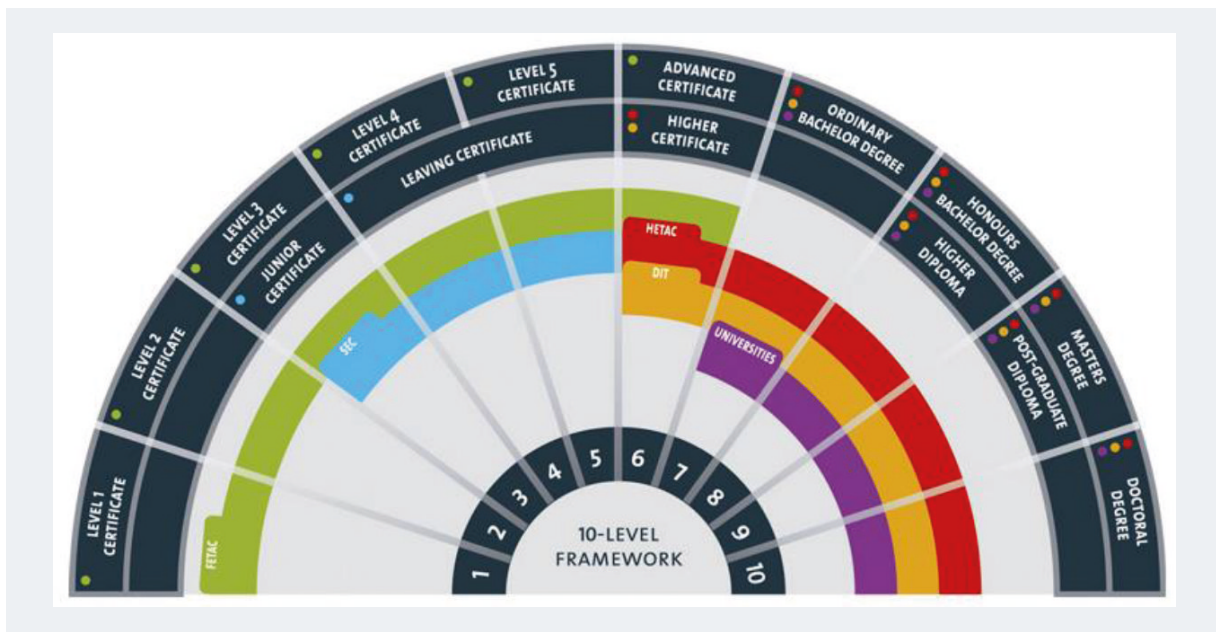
LEVEL 1 CERTIFICATE

LEVEL 2 CERTIFICATE

LEVEL 3 CERTIFICATE

JUNIOR CERTIFICATE

LEVEL 4 CERTIFICATE

LEAVING CERTIFICATE

LEVEL 5 CERTIFICATE

ADVANCED CERTIFICATE

HIGHER CERTIFICATE

ORDINARY BACHELOR DEGREE

HONOURS BACHELOR DEGREE

HIGHER DIPLOMA

MASTERS DEGREE

POST-GRADUATE DIPLOMA

DOCTORAL DEGREE

FETAC

SEC

HETAC

DIT

UNIVERSITIES

1 2 3 4 5 6 7 8 9 10

10-LEVEL FRAMEWORK